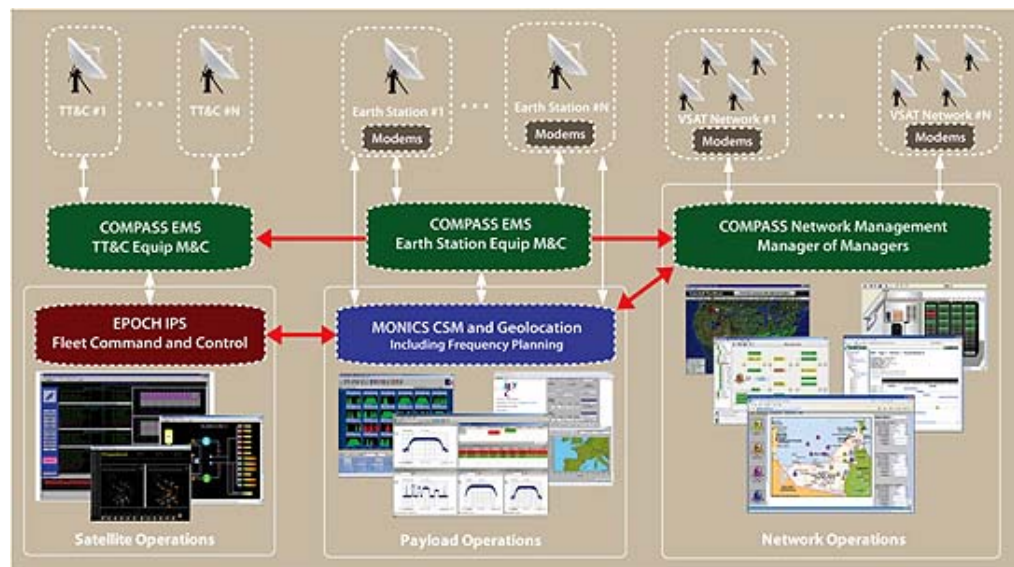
TT&C #1 . . . TT&C #N

Earth Station #1 . . . Earth Station #N

Modems

Modems

VSAT Network #1 . . . VSAT Network #N

Modems

Modems

COMPASS EMS
TT&C Equip M&C

COMPASS EMS
Earth Station Equip M&C

COMPASS Network Management
Manager of Managers

EPOCH IPS
Fleet Command and Control

MONICS CSM and Geolocation
Including Frequency Planning

Satellite Operations

Payload Operations

Network Operations